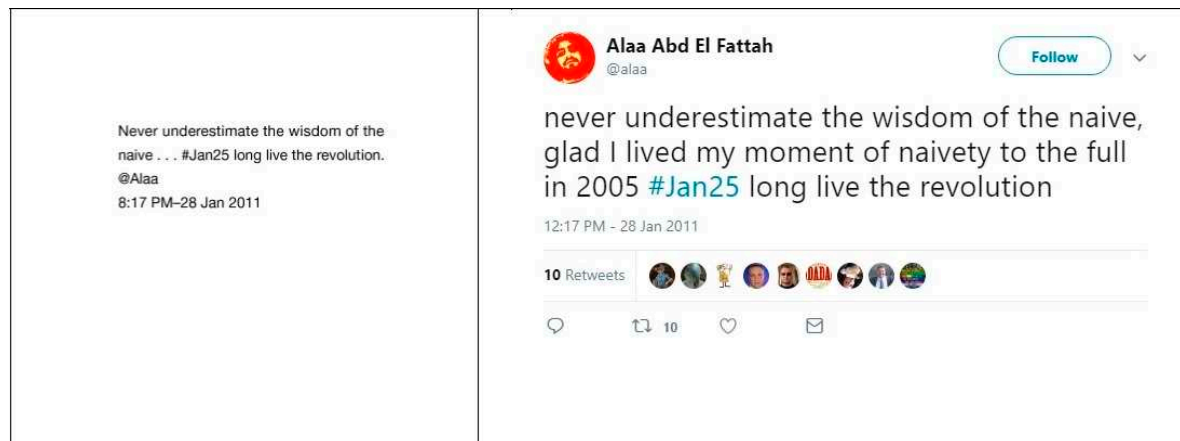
Never underestimate the wisdom of the naive . . . #Jan25 long live the revolution.
@Alaa
8:17 PM–28 Jan 2011

Alaa Abd El Fattah
@alaa

Follow

never underestimate the wisdom of the naive, glad I lived my moment of naivety to the full in 2005 #Jan25 long live the revolution

12:17 PM - 28 Jan 2011

10 Retweets

DADA

10